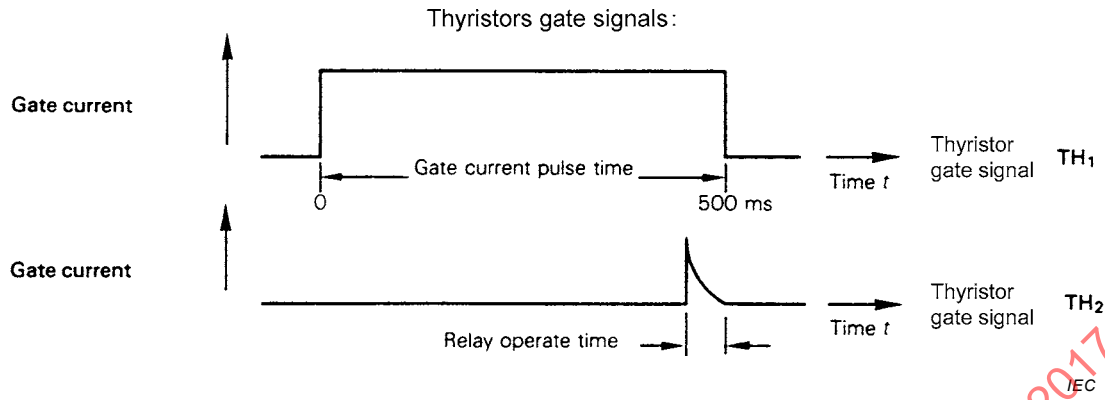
Thyristors gate signals:

Gate current

Gate current pulse time

0

500 ms

Time $t$

Thyristor gate signal

$TH_1$

Gate current

Relay operate time

Time $t$

Thyristor gate signal

$TH_2$

IEC

2017